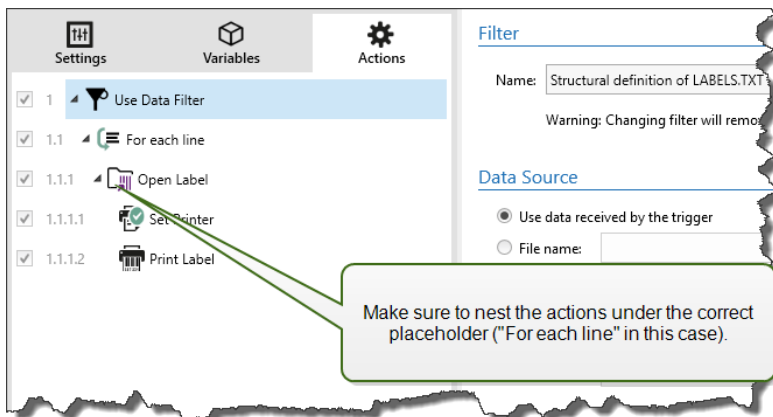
Settings
Variables
Actions

1 Use Data Filter
1.1 For each line
1.1.1 Open Label
1.1.1.1 Set Printer
1.1.1.2 Print Label

Filter

Name: Structural definition of LABELS.TXT

Warning: Changing filter will remo

Data Source

Use data received by the trigger
File name:

Make sure to nest the actions under the correct placeholder ("For each line" in this case).